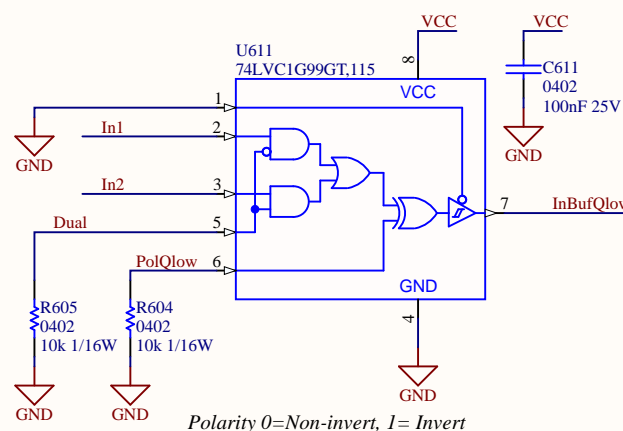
VCC

VCC

U611
74LVC1G99GT,115

8

C611
0402
100nF 25V

VCC

1

GND

GND

In1

2

In2

3

7

InBufQlow

Dual

5

PolQlow

6

GND

R605
0402
10k 1/16W

R604
0402
10k 1/16W

4

GND

GND

GND

Polarity 0=Non-invert, 1= Invert